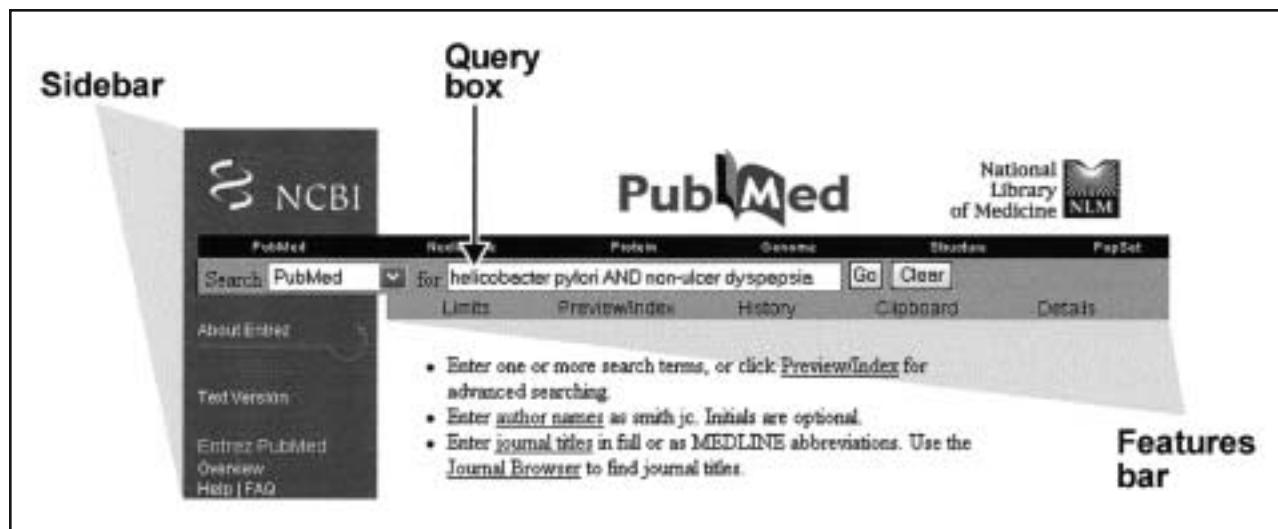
Sidebar

Query box

NCBI

PubMed

National Library of Medicine NLM

PubMed Nucleotide Protein Genome Structure PopSet

Search PubMed for helicobacter pylori AND non-ulcer dyspepsia Go Clear

Limits Preview/Index History Clipboard Details

About Entrez

Text Version

Entrez PubMed
Overview
Help | FAQ

- Enter one or more search terms, or click Preview/Index for advanced searching.
- Enter author names as smith jc. Initials are optional.
- Enter journal titles in full or as MEDLINE abbreviations. Use the Journal Browser to find journal titles.

Features bar